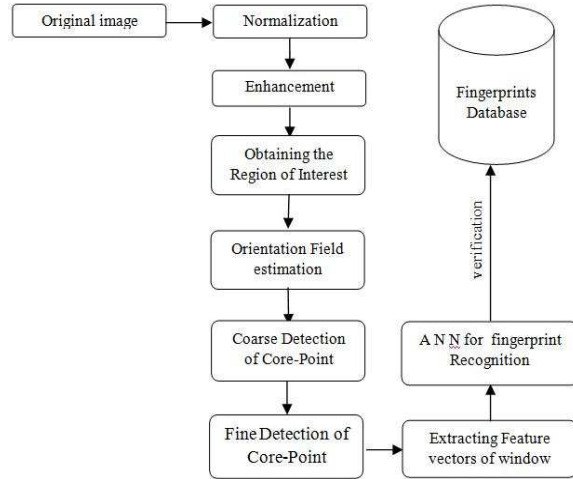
Original image

Normalization

Enhancement

Obtaining the Region of Interest

Orientation Field estimation

Coarse Detection of Core-Point

Fine Detection of Core-Point

Extracting Feature vectors of window

A N N for fingerprint Recognition

verification

Fingerprints Database